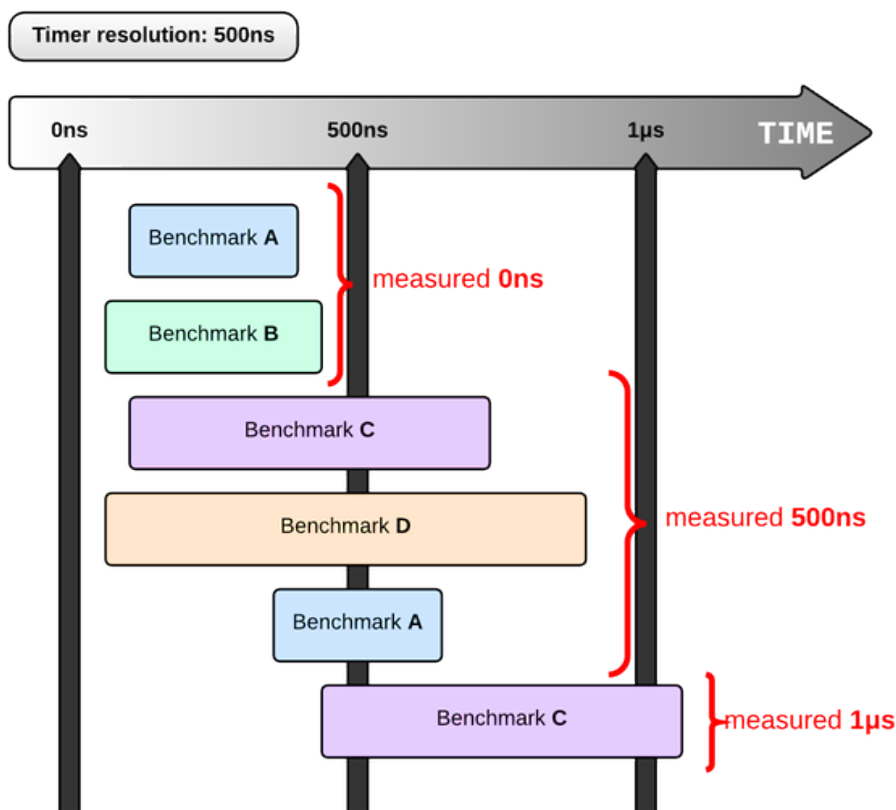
Timer resolution: 500ns

0ns

500ns

1µs

TIME

Benchmark **A**

Benchmark **B**

measured **0ns**

Benchmark **C**

Benchmark **D**

Benchmark **A**

measured **500ns**

Benchmark **C**

measured **1µs**